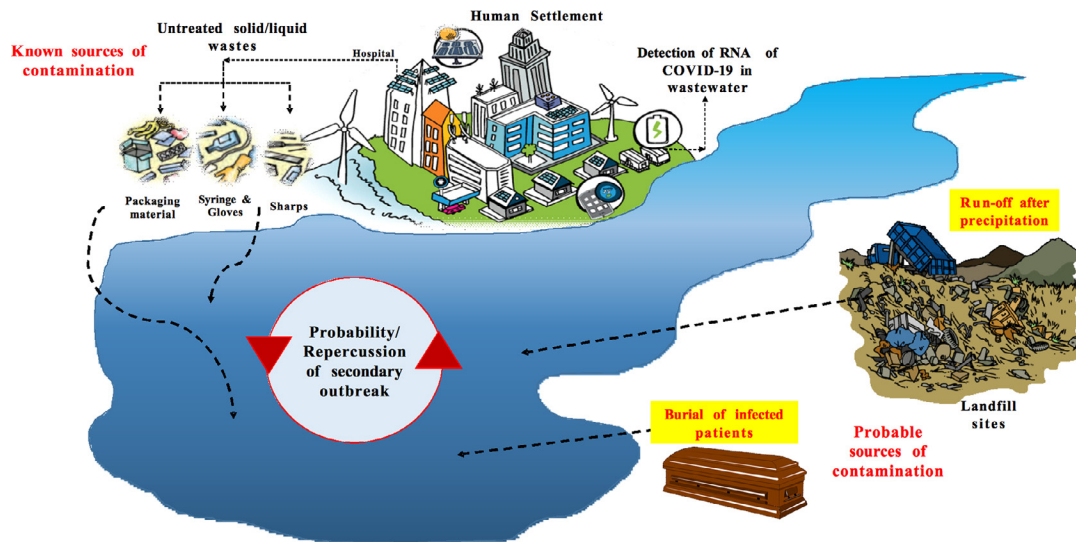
Known sources of contamination

Untreated solid/liquid wastes

Hospital

Human Settlement

Detection of RNA of COVID-19 in wastewater

Packaging material

Syringe & Gloves

Sharps

Run-off after precipitation

Probability/ Repercussion of secondary outbreak

Landfill sites

Burial of infected patients

Probable sources of contamination